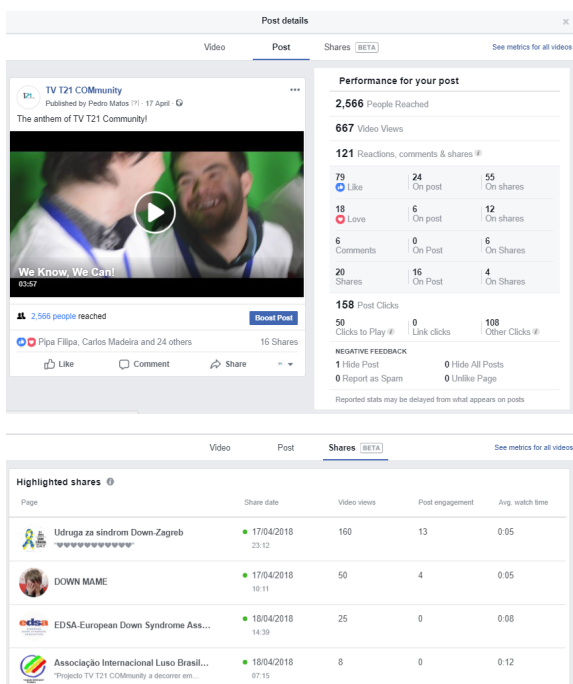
Post details

×

Video | Post | Shares BETA | See metrics for all videos

TV T21 COMmunity
Published by Pedro Matos [?] · 17 April ·

The anthem of TV T21 Community!

We Know, We Can!
03:57

2,566 people reached | Boost Post

Pipa Filipa, Carlos Madeira and 24 others | 16 Shares

Like | Comment | Share

Performance for your post

2,566 People Reached

667 Video Views

121 Reactions, comments & shares

| | | |
|---|---|---|
| 79 Like | 24 On post | 55 On shares |
| 18 Love | 6 On post | 12 On shares |
| 6 Comments | 0 On Post | 6 On Shares |
| 20 Shares | 16 On Post | 4 On Shares |

158 Post Clicks

| | | |
|---|---|---|
| 50 Clicks to Play | 0 Link clicks | 108 Other Clicks |

NEGATIVE FEEDBACK

1 Hide Post | 0 Hide All Posts
0 Report as Spam | 0 Unlike Page

Reported stats may be delayed from what appears on posts

Video | Post | Shares BETA | See metrics for all videos

Highlighted shares

| Page | Share date | Video views | Post engagement | Avg. watch time |
|---|---|---|---|---|
| Udruga za sindrom Down-Zagreb "♥♥♥♥♥♥♥♥♥♥♥" | 17/04/2018 23:12 | 160 | 13 | 0:05 |
| DOWN MAME | 17/04/2018 10:11 | 50 | 4 | 0:05 |
| EDSA-European Down Syndrome Ass... | 18/04/2018 14:39 | 25 | 0 | 0:08 |
| Associação Internacional Luso Brasil... "Projecto TV T21 COMmunity a decorrer em... | 18/04/2018 07:15 | 8 | 0 | 0:12 |